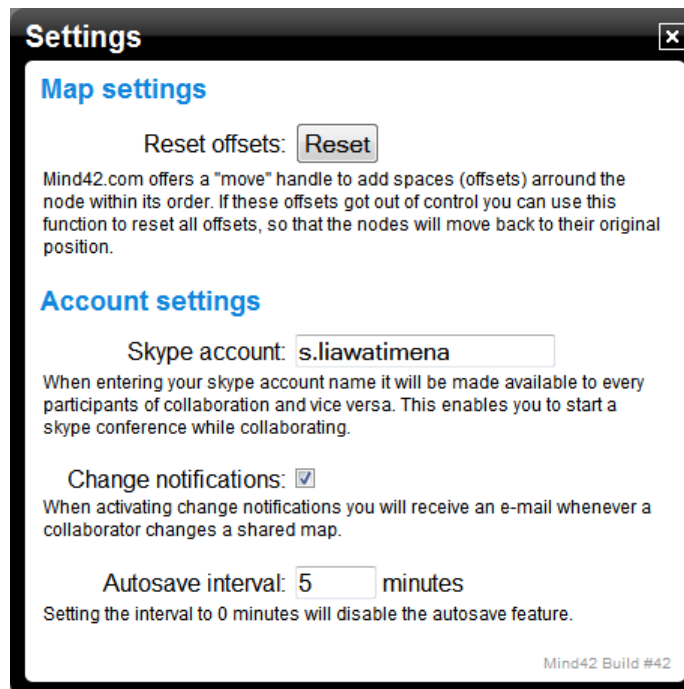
Settings

×

Map settings

Reset offsets: Reset

Mind42.com offers a "move" handle to add spaces (offsets) arround the node within its order. If these offsets got out of control you can use this function to reset all offsets, so that the nodes will move back to their original position.

Account settings

Skype account: s.liawatimena

When entering your skype account name it will be made available to every participants of collaboration and vice versa. This enables you to start a skype conference while collaborating.

Change notifications: ☑

When activating change notifications you will receive an e-mail whenever a collaborator changes a shared map.

Autosave interval: 5 minutes

Setting the interval to 0 minutes will disable the autosave feature.

Mind42 Build #42